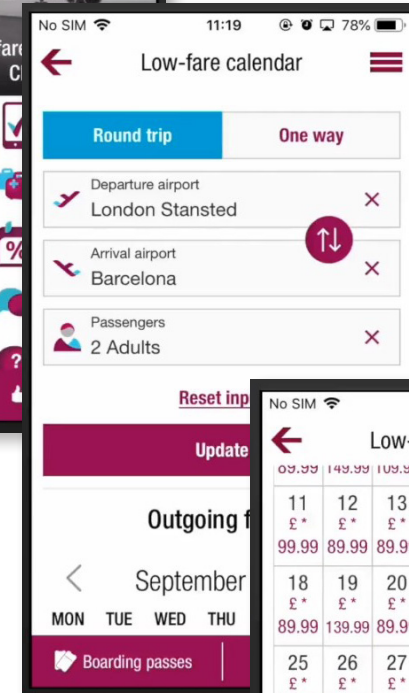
fare
C

No SIM
11:19
78%

Low-fare calendar

Round trip
One way

Departure airport
London Stansted

Arrival airport
Barcelona

Passengers
2 Adults

Reset inp

Update

Outgoing f

September

MON TUE WED THU

Boarding passes

No SIM

Low-

89.99 149.99 109.9

| 11 | 12 | 13 |
|---|---|---|
| £* | £* | £* |
| 99.99 | 89.99 | 89.9 |
| 18 | 19 | 20 |
| £* | £* | £* |
| 89.99 | 139.99 | 89.9 |
| 25 | 26 | 27 |
| £* | £* | £* |